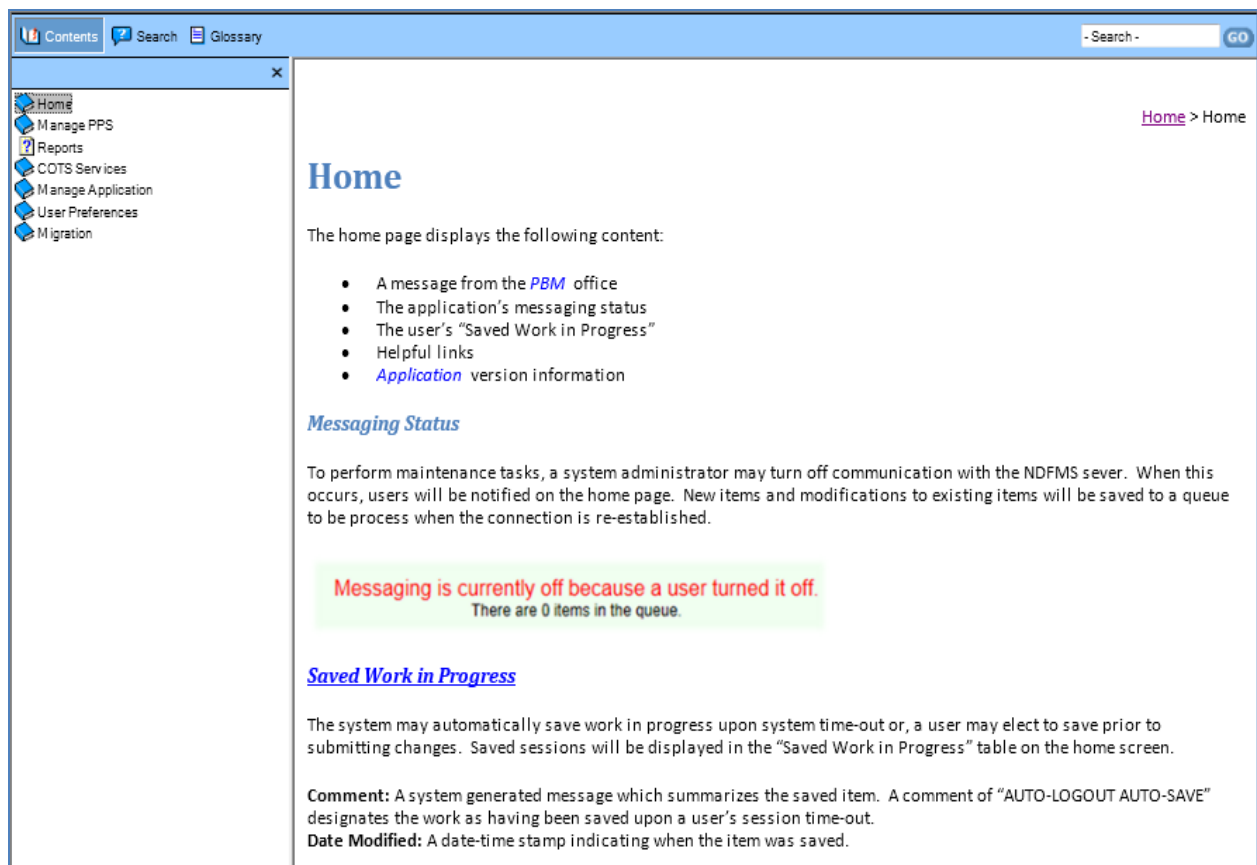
Contents Search Glossary

- Search -
GO

×

Home
Manage PPS
Reports
COTS Services
Manage Application
User Preferences
Migration

Home > Home

Home

The home page displays the following content:

- A message from the PBM office
- The application's messaging status
- The user's "Saved Work in Progress"
- Helpful links
- Application version information

Messaging Status

To perform maintenance tasks, a system administrator may turn off communication with the NDFMS sever. When this occurs, users will be notified on the home page. New items and modifications to existing items will be saved to a queue to be process when the connection is re-established.

Messaging is currently off because a user turned it off.
There are 0 items in the queue.

Saved Work in Progress

The system may automatically save work in progress upon system time-out or, a user may elect to save prior to submitting changes. Saved sessions will be displayed in the "Saved Work in Progress" table on the home screen.

**Comment:** A system generated message which summarizes the saved item. A comment of "AUTO-LOGOUT AUTO-SAVE" designates the work as having been saved upon a user's session time-out.
**Date Modified:** A date-time stamp indicating when the item was saved.